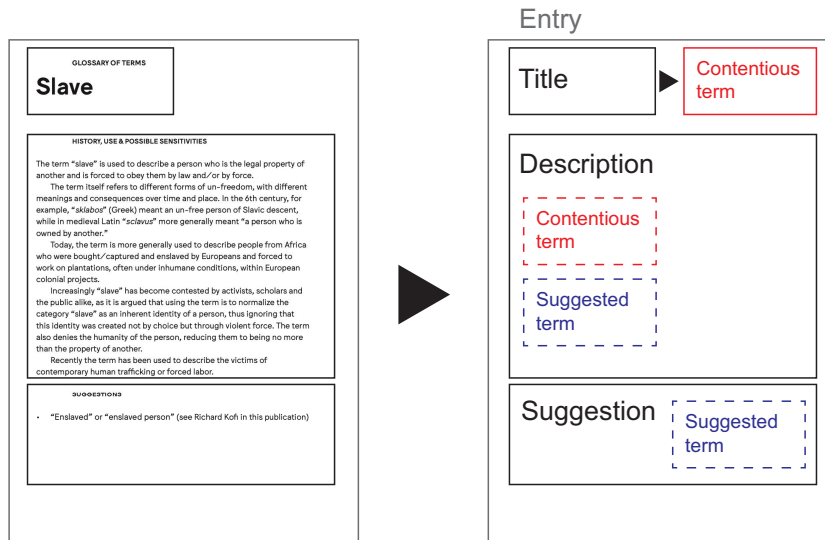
GLOSSARY OF TERMS

Slave

HISTORY, USE & POSSIBLE SENSITIVITIES

The term "slave" is used to describe a person who is the legal property of another and is forced to obey them by law and/or by force.

The term itself refers to different forms of un-freedom, with different meanings and consequences over time and place. In the 6th century, for example, "*sklabos*" (Greek) meant an un-free person of Slavic descent, while in medieval Latin "*sclavus*" more generally meant "a person who is owned by another."

Today, the term is more generally used to describe people from Africa who were bought/captured and enslaved by Europeans and forced to work on plantations, often under inhumane conditions, within European colonial projects.

Increasingly "slave" has become contested by activists, scholars and the public alike, as it is argued that using the term is to normalize the category "slave" as an inherent identity of a person, thus ignoring that this identity was created not by choice but through violent force. The term also denies the humanity of the person, reducing them to being no more than the property of another.

Recently the term has been used to describe the victims of contemporary human trafficking or forced labor.

SUGGESTIONS

• "Enslaved" or "enslaved person" (see Richard Kofi in this publication)

Entry

Title

Contentious term

Description

Contentious term

Suggested term

Suggestion

Suggested term